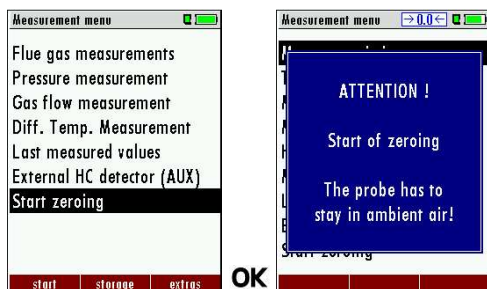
Measurement menu

Flue gas measurements
Pressure measurement
Gas flow measurement
Diff. Temp. Measurement
Last measured values
External HC detector (AUX)
Start zeroing

start | storage | extras

OK

Measurement menu →0.0←

ATTENTION !

Start of zeroing

The probe has to stay in ambient air!

Start zeroing